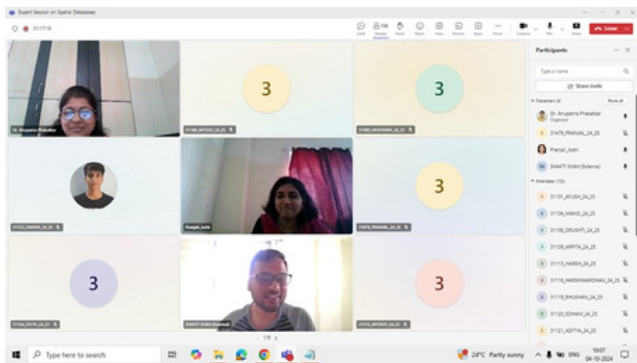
Expert Session on Spatial Databases

01:17:13

Chat People Raise React View Rooms Apps More Camera Mic Share Leave

Participants

Type a name

Share invite

Presenters (4) Mute all

Dr. Anupama Prakathar Organizer

31478_PRANJAL_24_25

Pranjal_Joshi

SHAKTI Shikh (External)

Attendees (132)

31101_AYUSH_24_25

31104_NIKHIL_24_25

31105_DRUSHTI_24_25

31108_ARPITA_24_25

31113_HARSH_24_25

31118_HARSHWARDHAN_24_25

31119_BHUSHAN_24_25

31120_SOHAM_24_25

31121_ADITYA_24_25

Dr. Anupama Prakathar

3

31148_MITESH_24_25

3

31060_MADHAVI_24_25

31152_OMKAR_24_25

Pranjal_Joshi

31478_PRANJAL_24_25

3

3

31156_DIVYA_24_25

SHAKTI Shikh (External)

3

31152_ANISH_24_25

1/9

Type here to search

24°C Partly sunny ENG 10:07 04-10-2024